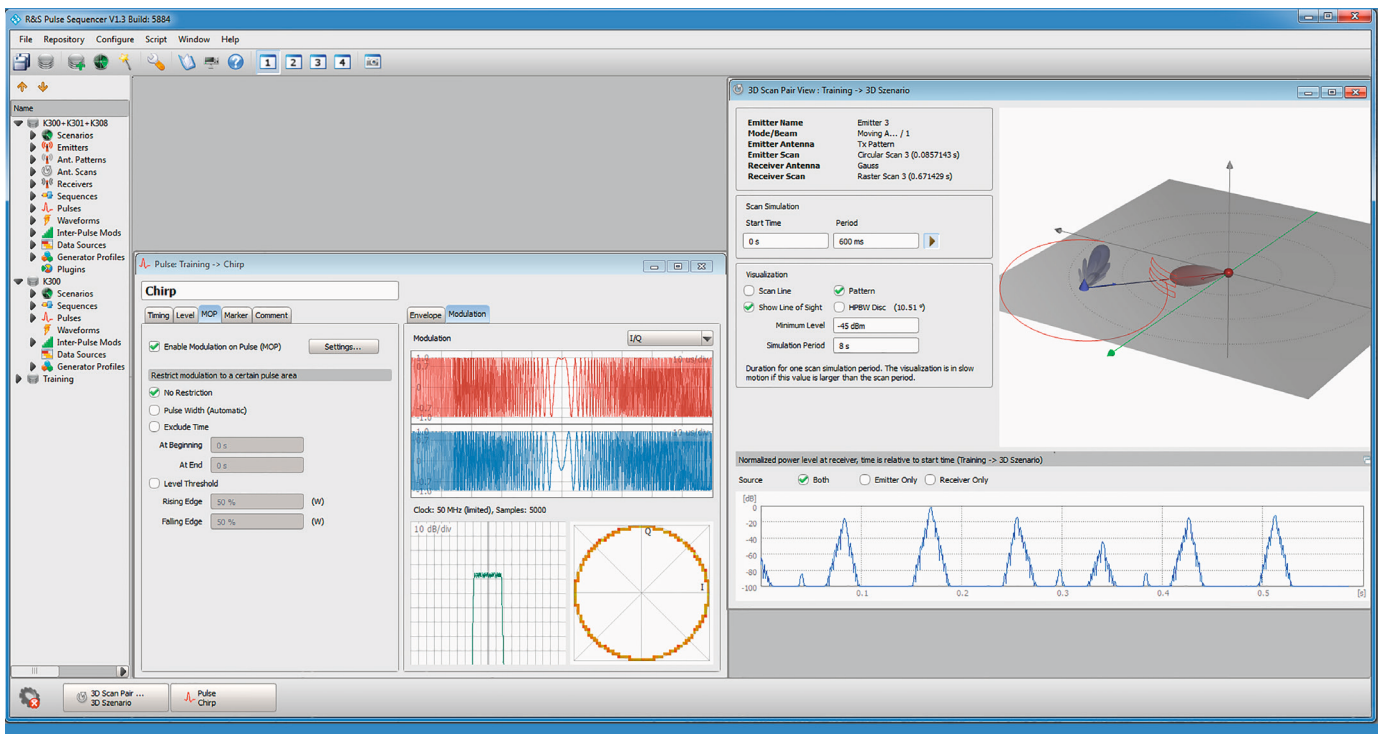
R&S Pulse Sequencer V1.3 Build: 5884

File Repository Configure Script Window Help

1 2 3 4

Name
K300+K301+K308
Scenarios
Emitters
Ant. Patterns
Ant. Scans
Receivers
Sequences
Pulses
Waveforms
Inter-Pulse Mods
Data Sources
Generator Profiles
Plugins
K300
Scenarios
Sequences
Pulses
Waveforms
Inter-Pulse Mods
Data Sources
Generator Profiles
Training

Pulse: Training -> Chirp

Chirp

Timing Level MOP Marker Comment

Enable Modulation on Pulse (MOP) Settings...

Restrict modulation to a certain pulse area
No Restriction
Pulse Width (Automatic)
Exclude Time
At Beginning 0 s
At End 0 s
Level Threshold
Rising Edge 50 % (W)
Falling Edge 50 % (W)

Envelope Modulation

Modulation I/Q

1.0
0.7
-1.0
10 us/div
1.0
0.7
-1.0
10 us/div

Clock: 50 MHz (limited), Samples: 5000

10 dB/div

Q
I

3D Scan Pair View : Training -> 3D Szenario

| Emitter Name | Emitter 3 |
|---|---|
| Mode/Beam | Moving A... / 1 |
| Emitter Antenna | Tx Pattern |
| Emitter Scan | Circular Scan 3 (0.0857143 s) |
| Receiver Antenna | Gauss |
| Receiver Scan | Raster Scan 3 (0.671429 s) |

Scan Simulation
Start Time Period
0 s 600 ms

Visualization
Scan Line Pattern
Show Line of Sight HPBW Disc (10.51 °)
Minimum Level -45 dBm
Simulation Period 8 s

Duration for one scan simulation period. The visualization is in slow motion if this value is larger than the scan period.

Normalized power level at receiver, time is relative to start time (Training -> 3D Szenario)

Source Both Emitter Only Receiver Only

[dB]
0
-20
-40
-60
-80
-100
0.1 0.2 0.3 0.4 0.5 [s]

3D Scan Pair ... 3D Szenario
Pulse Chirp